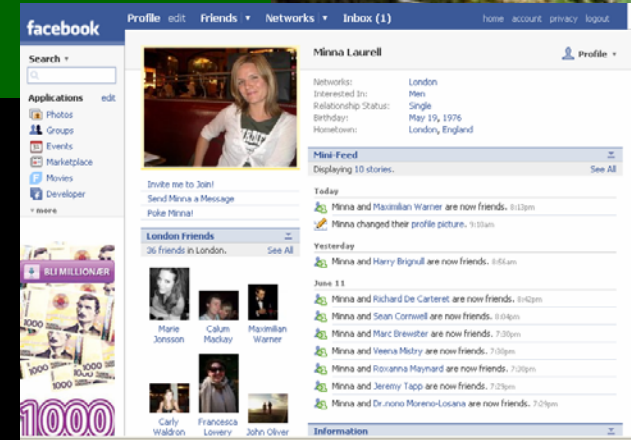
facebook

Profile edit Friends ▾ Networks ▾ Inbox (1)

home account privacy logout

Search ▾

Applications edit
Photos
Groups
Events
Marketplace
Movies
Developer
▾ more

BLI MILLIONÆR

1000

Minna Laurell

Profile ▾

Networks: London
Interested In: Men
Relationship Status: Single
Birthday: May 19, 1976
Hometown: London, England

Invite me to Join!
Send Minna a Message
Poke Minna!

London Friends
36 friends in London. See All

Marie Jonsson
Calum Mackay
Maximilian Warner
Carly Waldron
Francesca Lowery
John Oliver

Mini-Feed
Displaying 10 stories. See All

Today
Minna and Maximilian Warner are now friends. 8:13pm
Minna changed their profile picture. 9:10am

Yesterday
Minna and Harry Brignull are now friends. 8:56am

June 11
Minna and Richard De Carteret are now friends. 8:42pm
Minna and Sean Cornwell are now friends. 8:04pm
Minna and Marc Brewster are now friends. 7:30pm
Minna and Veena Mistry are now friends. 7:30pm
Minna and Roxanna Maynard are now friends. 7:29pm
Minna and Jeremy Tapp are now friends. 7:29pm
Minna and Dr.nono Moreno-Losana are now friends. 7:29pm

Information